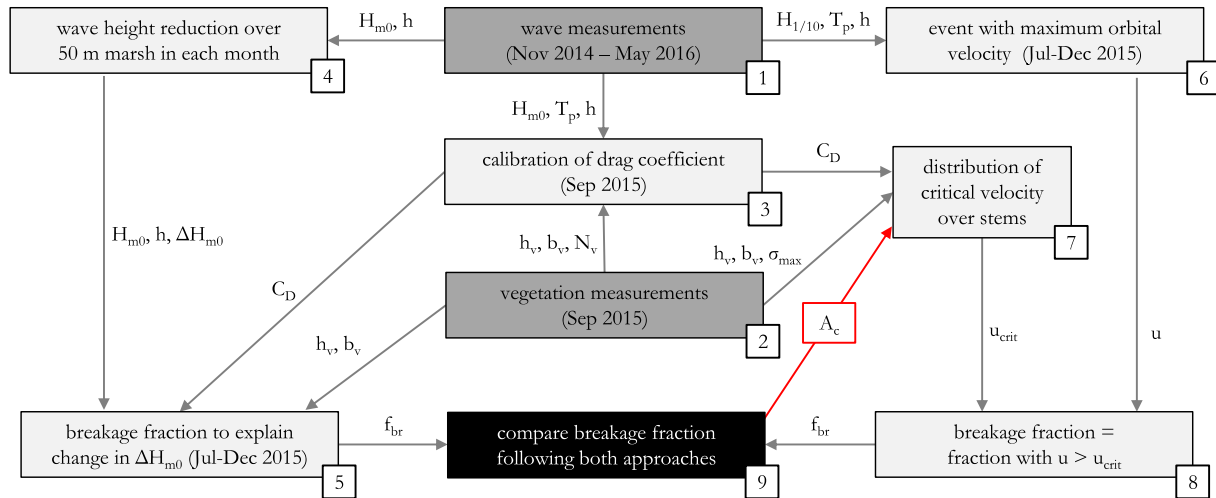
wave measurements (Nov 2014 – May 2016)
1

$H_{m0}$, h

wave height reduction over 50 m marsh in each month
4

$H_{1/10}$, $T_p$, h

event with maximum orbital velocity (Jul-Dec 2015)
6

$H_{m0}$, $T_p$, h

calibration of drag coefficient (Sep 2015)
3

$C_D$

distribution of critical velocity over stems
7

$H_{m0}$, h, $\Delta H_{m0}$

$h_v$, $b_v$, $N_v$

$h_v$, $b_v$, $\sigma_{max}$

$C_D$

vegetation measurements (Sep 2015)
2

$A_c$

$u_{crit}$

u

$h_v$, $b_v$

breakage fraction to explain change in $\Delta H_{m0}$ (Jul-Dec 2015)
5

$f_{br}$

compare breakage fraction following both approaches
9

$f_{br}$

breakage fraction = fraction with u > $u_{crit}$
8